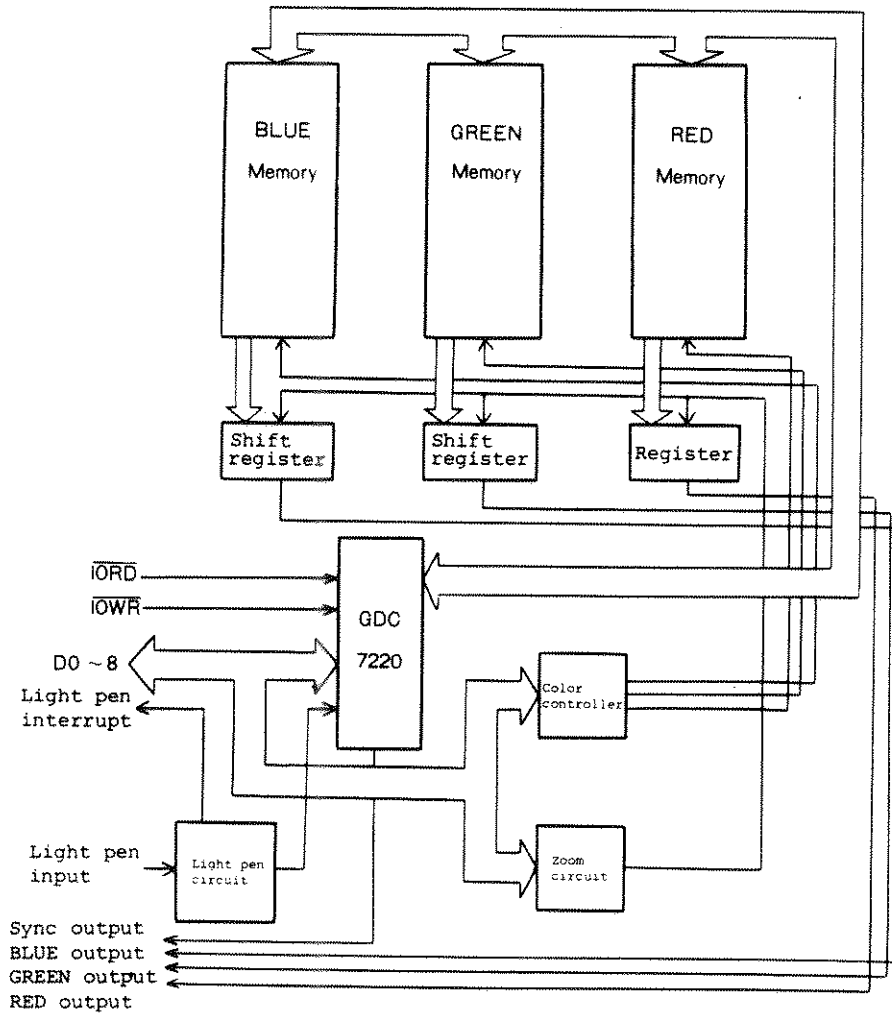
BLUE
Memory

GREEN
Memory

RED
Memory

Shift register

Shift register

Register

$\overline{IORD}$

$\overline{IOWR}$

D0 ~ 8

Light pen interrupt

GDC
7220

Color controller

Light pen input

Light pen circuit

Zoom circuit

Sync output
BLUE output
GREEN output
RED output